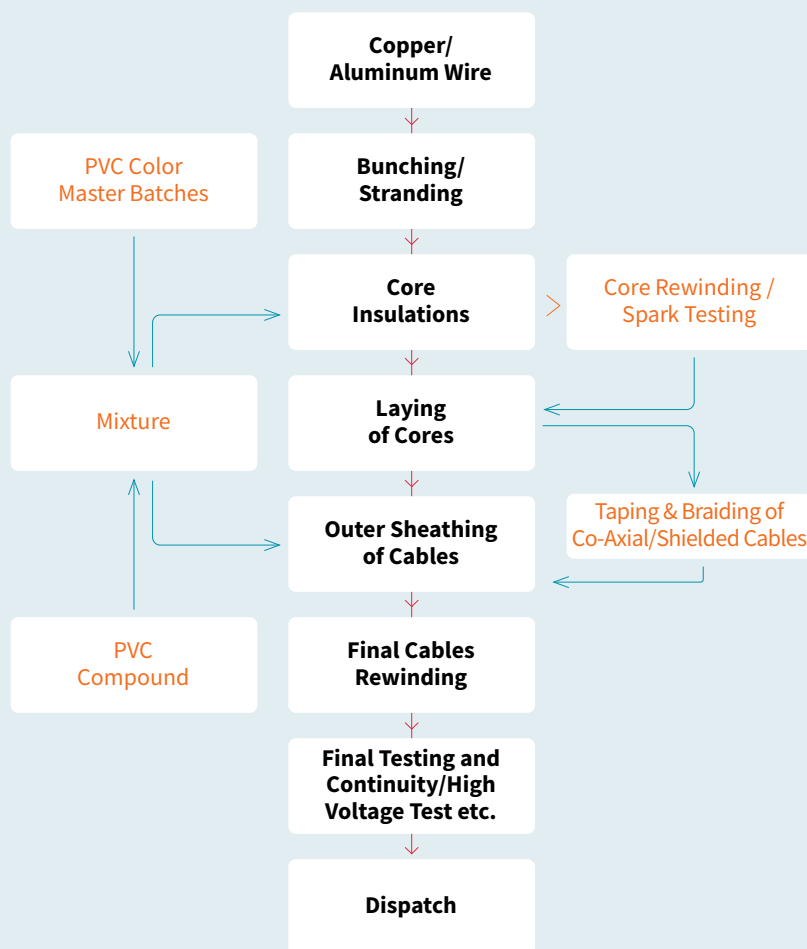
Copper/ Aluminum Wire

PVC Color Master Batches

Bunching/ Stranding

Core Insulations

Core Rewinding / Spark Testing

Mixture

Laying of Cores

Taping & Braiding of Co-Axial/Shielded Cables

Outer Sheathing of Cables

PVC Compound

Final Cables Rewinding

Final Testing and Continuity/High Voltage Test etc.

Dispatch